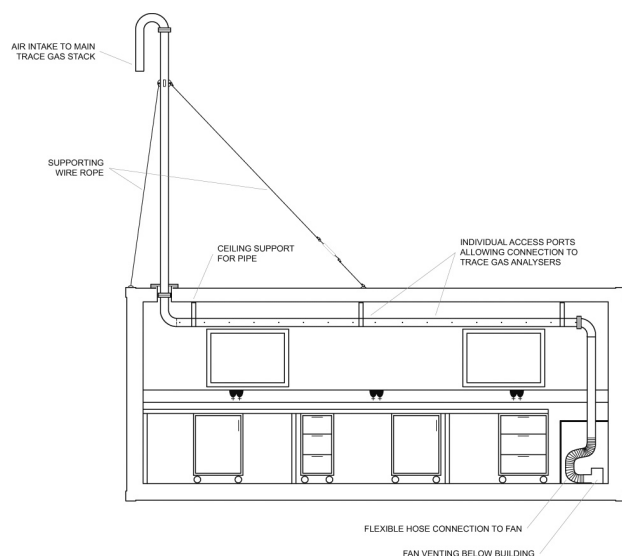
AIR INTAKE TO MAIN TRACE GAS STACK

SUPPORTING WIRE ROPE

CEILING SUPPORT FOR PIPE

INDIVIDUAL ACCESS PORTS ALLOWING CONNECTION TO TRACE GAS ANALYSERS

FLEXIBLE HOSE CONNECTION TO FAN

FAN VENTING BELOW BUILDING